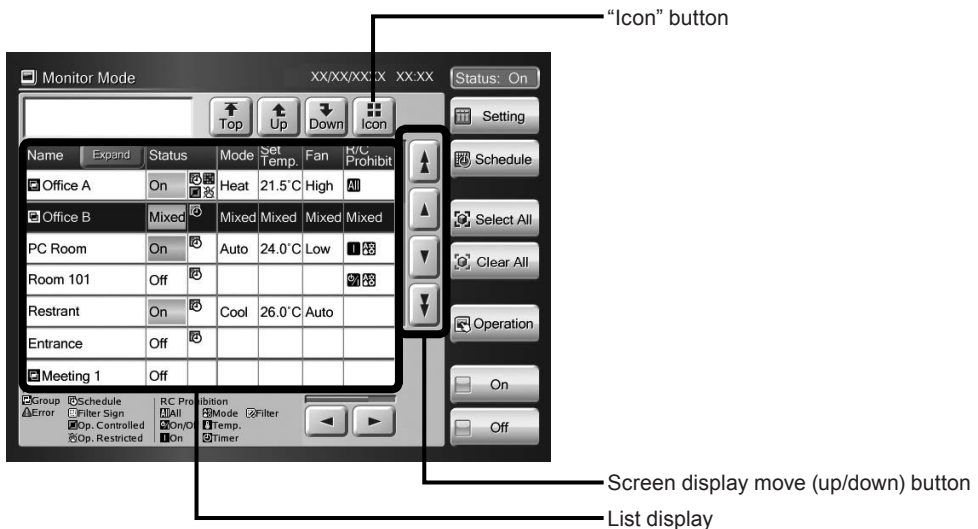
"Icon" button

Monitor Mode XX/XX/XXXX XX:XX Status: On

Top Up Down Icon

Setting

| Name Expand | Status | | Mode | Set Temp. | Fan | R/C Prohibit |
|---|---|---|---|---|---|---|
| Office A | On | | Heat | 21.5°C | High | All |
| Office B | Mixed | | Mixed | Mixed | Mixed | Mixed |
| PC Room | On | | Auto | 24.0°C | Low | |
| Room 101 | Off | | | | | |
| Restrant | On | | Cool | 26.0°C | Auto | |
| Entrance | Off | | | | | |
| Meeting 1 | Off | | | | | |

Schedule

Select All

Clear All

Operation

On

Off

Group Schedule RC Prohibition
Error Filter Sign All Mode Filter
Op. Controlled On/Off Temp.
Op. Restricted On Timer

Screen display move (up/down) button

List display